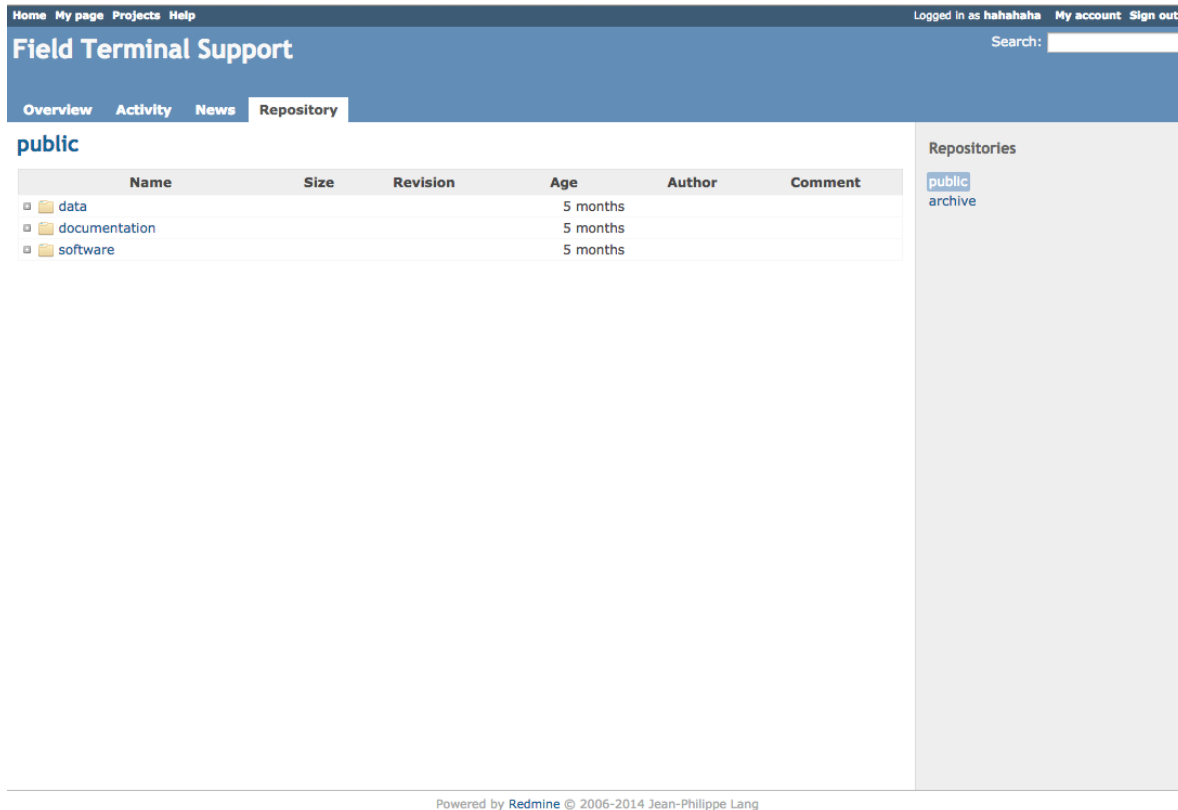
Home My page Projects Help

Logged in as hahahaha My account Sign out

Field Terminal Support

Search:

Overview Activity News Repository

public

| Name | Size | Revision | Age | Author | Comment |
|---|---|---|---|---|---|
| data | | | 5 months | | |
| documentation | | | 5 months | | |
| software | | | 5 months | | |

Repositories

public
archive

Powered by Redmine © 2006-2014 Jean-Philippe Lang